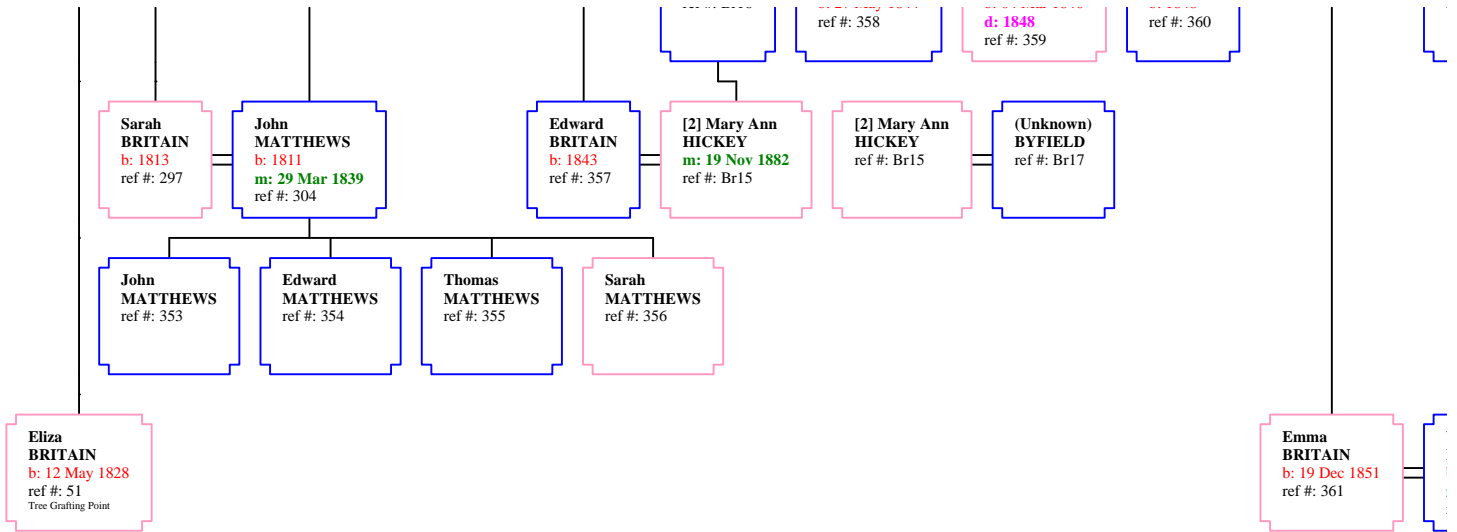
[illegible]
ref #: 358

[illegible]
d: 1848
ref #: 359

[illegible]
ref #: 360

Sarah
BRITAIN
b: 1813
ref #: 297

John
MATTHEWS
b: 1811
m: 29 Mar 1839
ref #: 304

Edward
BRITAIN
b: 1843
ref #: 357

[2] Mary Ann
HICKEY
m: 19 Nov 1882
ref #: Br15

[2] Mary Ann
HICKEY
ref #: Br15

(Unknown)
BYFIELD
ref #: Br17

John
MATTHEWS
ref #: 353

Edward
MATTHEWS
ref #: 354

Thomas
MATTHEWS
ref #: 355

Sarah
MATTHEWS
ref #: 356

Eliza
BRITAIN
b: 12 May 1828
ref #: 51
Tree Grafting Point

Emma
BRITAIN
b: 19 Dec 1851
ref #: 361